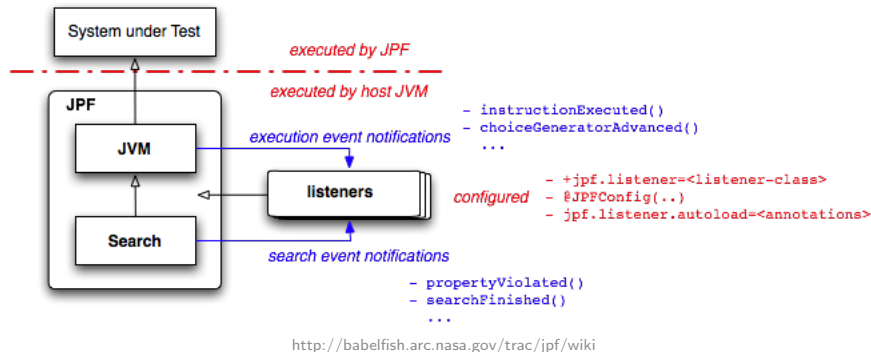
System under Test

executed by JPF

executed by host JVM

JPF

JVM

Search

listeners

execution event notifications

search event notifications

- instructionExecuted()
- choiceGeneratorAdvanced()
...

configured

- +jpf.listener=<listener-class>
- @JPFConfig(..)
- jpf.listener.autoload=<annotations>

- propertyViolated()
- searchFinished()
...

http://babelfish.arc.nasa.gov/trac/jpf/wiki